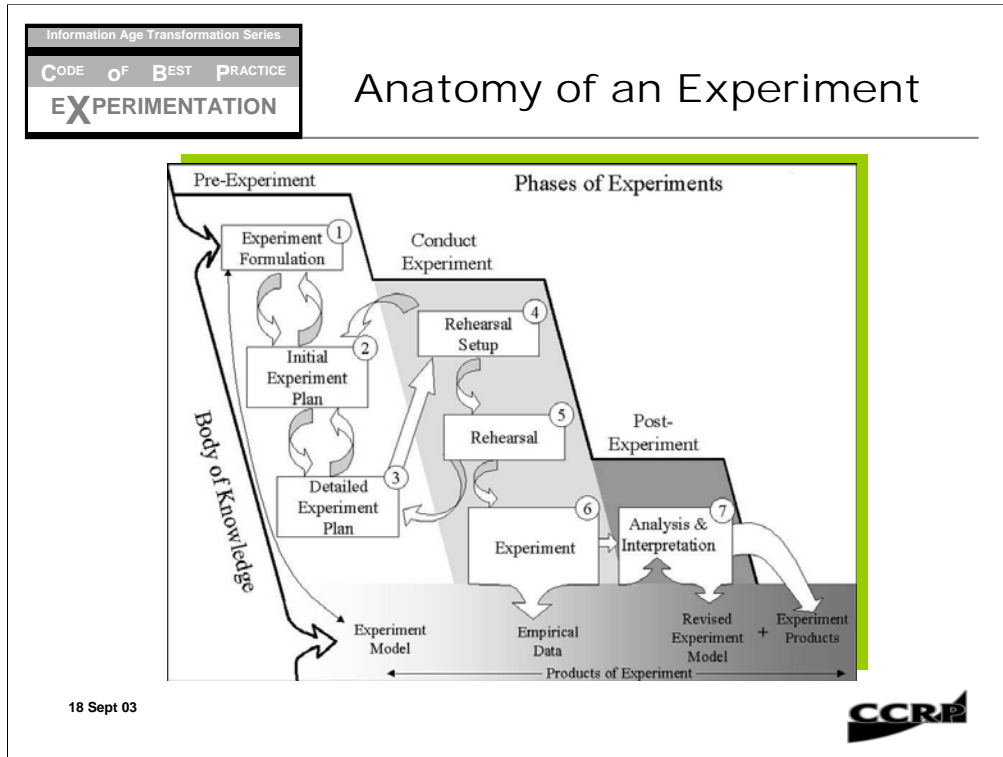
Information Age Transformation Series
CODE OF BEST PRACTICE
EXPERIMENTATION

Anatomy of an Experiment

Pre-Experiment

Phases of Experiments

Experiment Formulation 1

Conduct Experiment

Initial Experiment Plan 2

Rehearsal Setup 4

Rehearsal 5

Post-Experiment

Detailed Experiment Plan 3

Body of Knowledge

Experiment 6

Analysis & Interpretation 7

Experiment Model

Empirical Data

Revised Experiment Model

+

Experiment Products

Products of Experiment

18 Sept 03

CCRP